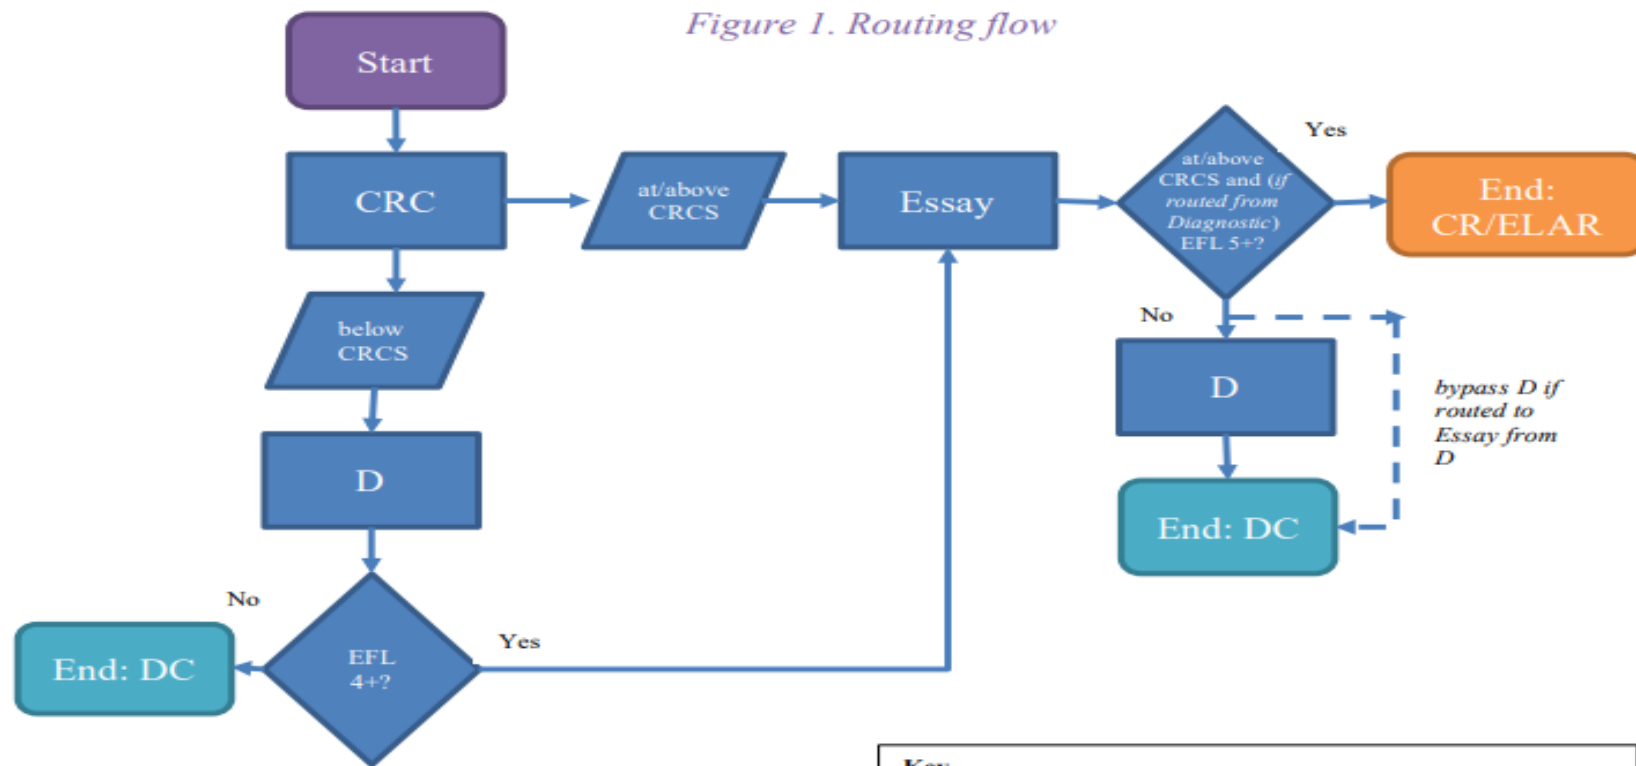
Figure 1. Routing flow

Start

CRC

at/above CRCS

Essay

at/above CRCS and (if routed from Diagnostic) EFL 5+?

Yes

End: CR/ELAR

No

D

bypass D if routed to Essay from D

End: DC

below CRCS

D

No

End: DC

EFL 4+?

Yes

Key: